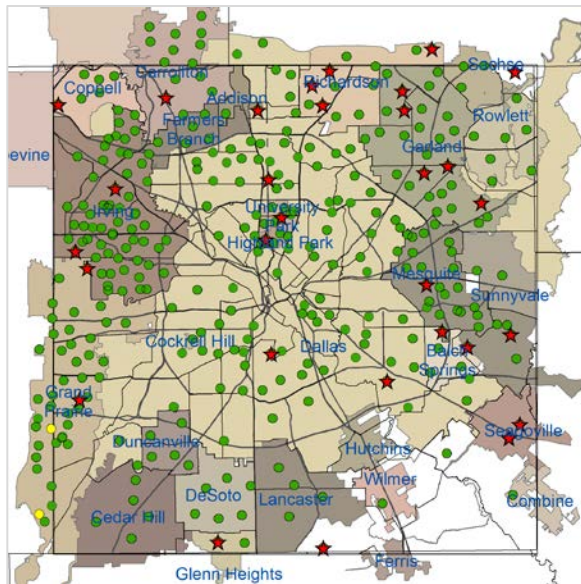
Carrollton
Coppell
Addison
Richardson
Sachse
Farmers Branch
Rowlett
evine
Garland
Irving
University Park
Highland Park
Mesquite
Sunnyvale
Cockrell Hill
Dallas
Balch Springs
Grand Prairie
Seagoville
Duncanville
Hutchins
Wilmer
DeSoto
Lancaster
Combine
Cedar Hill
Ferris
Glenn Heights